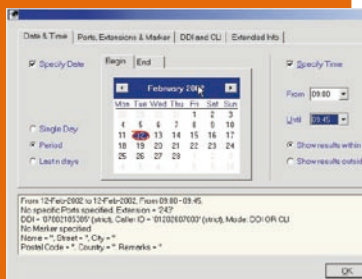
Date & Time | Ports, Extensions & Marker | DDI and CLI | Extended Info

Specify Date

Begin | End

February 2002

| Mon | Tue | Wed | Thu | Fri | Sat | Sun |
|---|---|---|---|---|---|---|
| 28 | 29 | 30 | 31 | 1 | 2 | 3 |
| 4 | 5 | 6 | 7 | 8 | 9 | 10 |
| 11 | 12 | 13 | 14 | 15 | 16 | 17 |
| 18 | 19 | 20 | 21 | 22 | 23 | 24 |
| 25 | 26 | 27 | 28 | 1 | 2 | 3 |
| 4 | 5 | 6 | 7 | 8 | 9 | 10 |

Single Day
Period
Last n days

Specify Time

From 09:00
Until 09:45

Show results within
Show results outsid

From 12-Feb-2002 to 12-Feb-2002, From 09:00 - 09:45.
No specific Ports specified. Extension = '243'
DDI = '07002105309' (strict), Caller ID = '01202607000' (strict), Mode: DDI OR CLI
No Marker specified
Name = '', Street = '', City = ''
Postal Code = '', County = '', Remarks = ''

OK